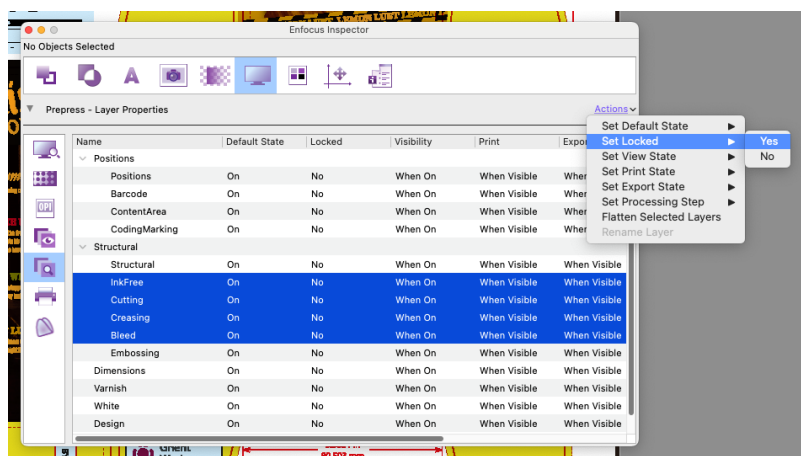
Enfocus Inspector

No Objects Selected

Prepress - Layer Properties

Actions

| Name | Default State | Locked | Visibility | Print | Expo |
|---|---|---|---|---|---|
| Positions | | | | | |
| Positions | On | No | When On | When Visible | Whe |
| Barcode | On | No | When On | When Visible | Whe |
| ContentArea | On | No | When On | When Visible | Whe |
| CodingMarking | On | No | When On | When Visible | Whe |
| Structural | | | | | |
| Structural | On | No | When On | When Visible | When Visible |
| InkFree | On | No | When On | When Visible | When Visible |
| Cutting | On | No | When On | When Visible | When Visible |
| Creasing | On | No | When On | When Visible | When Visible |
| Bleed | On | No | When On | When Visible | When Visible |
| Embossing | On | No | When On | When Visible | When Visible |
| Dimensions | On | No | When On | When Visible | When Visible |
| Varnish | On | No | When On | When Visible | When Visible |
| White | On | No | When On | When Visible | When Visible |
| Design | On | No | When On | When Visible | When Visible |

Set Default State
Set Locked
Set View State
Set Print State
Set Export State
Set Processing Step
Flatten Selected Layers
Rename Layer

Yes
No